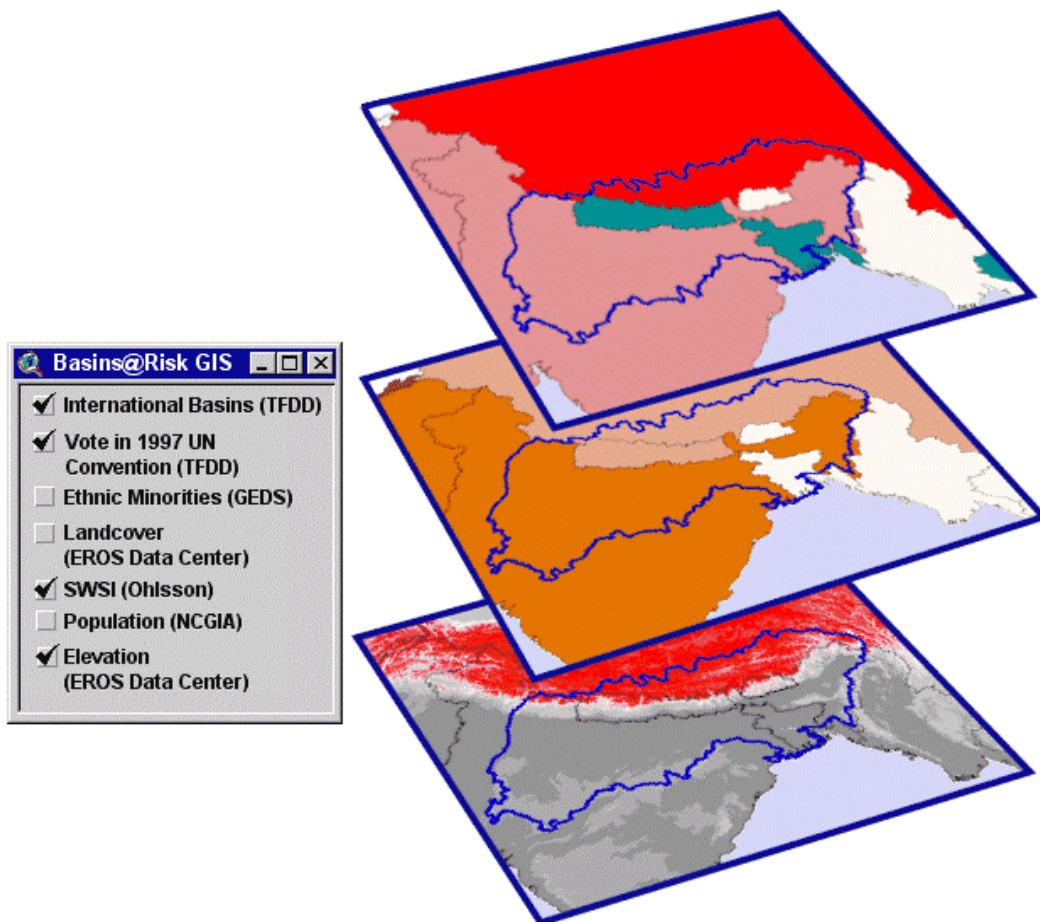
Basins@Risk GIS

International Basins (TFDD)

Vote in 1997 UN Convention (TFDD)

Ethnic Minorities (GEDS)

Landcover (EROS Data Center)

SWSI (Ohlsson)

Population (NCGIA)

Elevation (EROS Data Center)